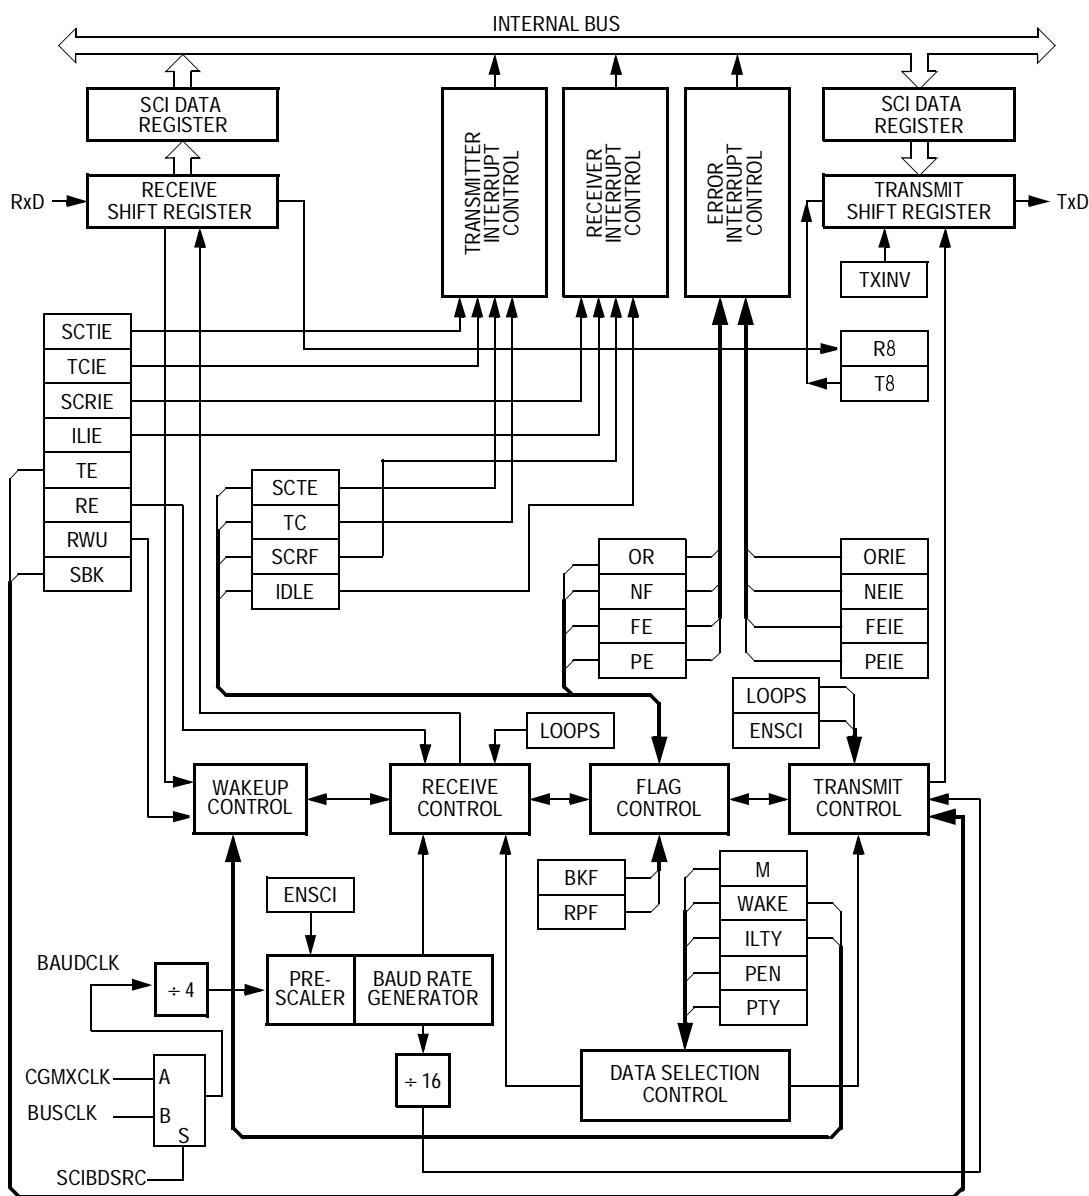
INTERNAL BUS

SCI DATA REGISTER

RECEIVE SHIFT REGISTER

RxD

TRANSMITTER INTERRUPT CONTROL

RECEIVER INTERRUPT CONTROL

ERROR INTERRUPT CONTROL

SCI DATA REGISTER

TRANSMIT SHIFT REGISTER

TxD

TXINV

SCTIE
TCIE
SCRIE
ILIE
TE
RE
RWU
SBK

R8
T8

SCTE
TC
SCRF
IDLE

OR
NF
FE
PE

ORIE
NEIE
FEIE
PEIE

LOOPS
ENSCI

LOOPS

WAKEUP CONTROL

RECEIVE CONTROL

FLAG CONTROL

TRANSMIT CONTROL

BKF
RPF

M
WAKE
ILTY
PEN
PTY

ENSCI

BAUDCLK

$\div$ 4

PRE-SCALER

BAUD RATE GENERATOR

$\div$ 16

DATA SELECTION CONTROL

CGMXCLK
BUSCLK
A
B
S

SCIBDSRC